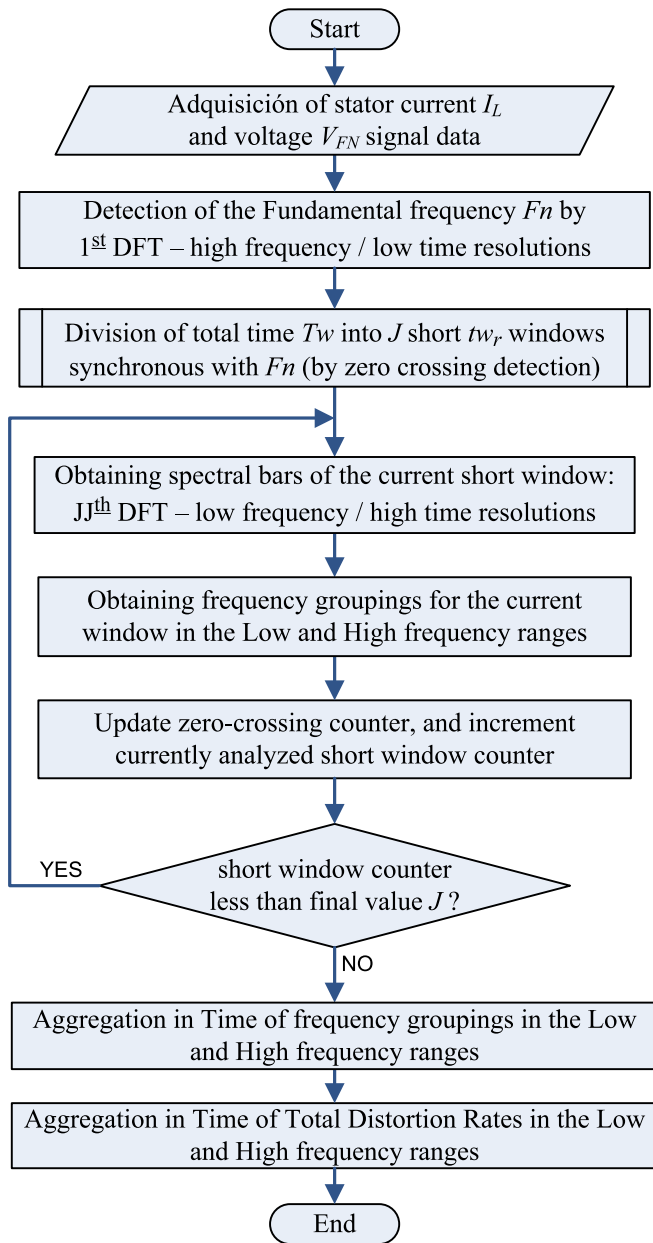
Start

Adquisición of stator current $I_L$ and voltage $V_{FN}$ signal data

Detection of the Fundamental frequency $Fn$ by 1$^{\underline{st}}$ DFT – high frequency / low time resolutions

Division of total time $Tw$ into $J$ short $tw_r$ windows synchronous with $Fn$ (by zero crossing detection)

Obtaining spectral bars of the current short window: JJ$^{\underline{th}}$ DFT – low frequency / high time resolutions

Obtaining frequency groupings for the current window in the Low and High frequency ranges

Update zero-crossing counter, and increment currently analyzed short window counter

YES

short window counter less than final value $J$ ?

NO

Aggregation in Time of frequency groupings in the Low and High frequency ranges

Aggregation in Time of Total Distortion Rates in the Low and High frequency ranges

End